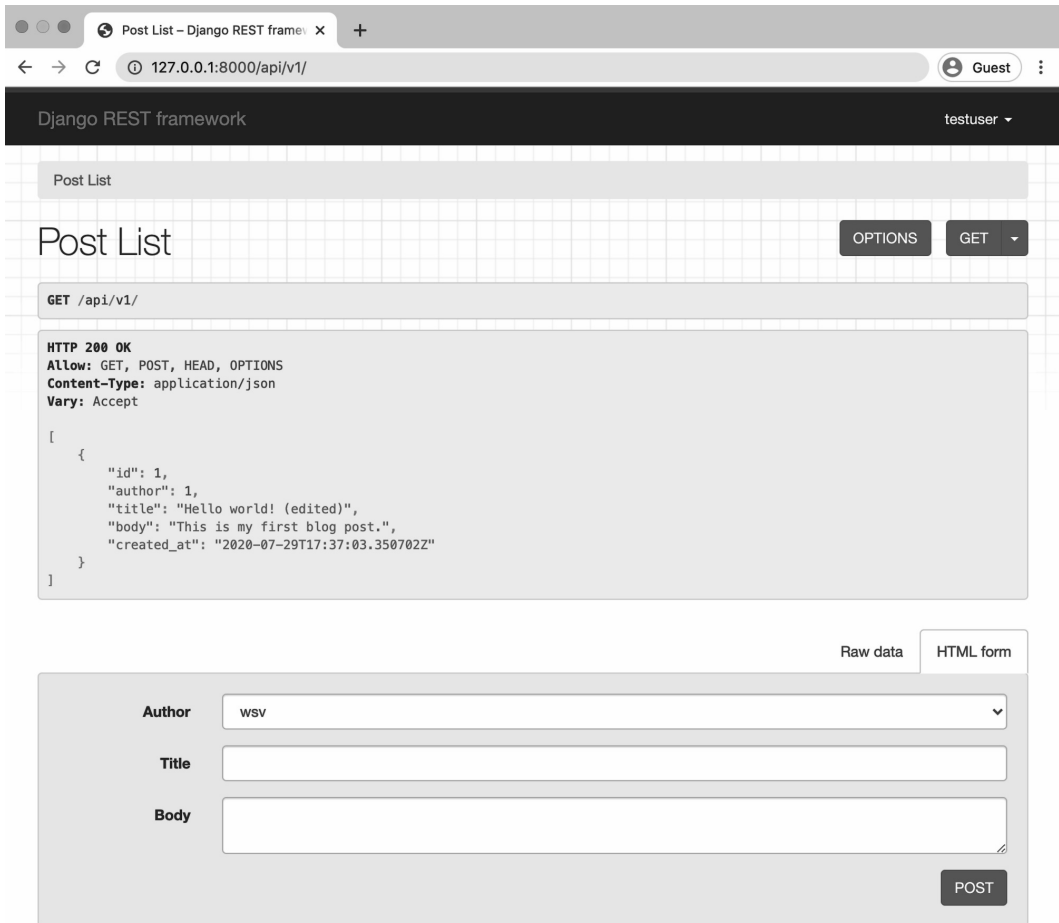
Post List – Django REST framew ×
+
127.0.0.1:8000/api/v1/
Guest

Django REST framework
testuser

Post List

Post List

OPTIONS
GET

GET /api/v1/

HTTP 200 OK
Allow: GET, POST, HEAD, OPTIONS
Content-Type: application/json
Vary: Accept

[
    {
        "id": 1,
        "author": 1,
        "title": "Hello world! (edited)",
        "body": "This is my first blog post.",
        "created_at": "2020-07-29T17:37:03.350702Z"
    }
]

Raw data
HTML form

Author
wsv

Title

Body

POST